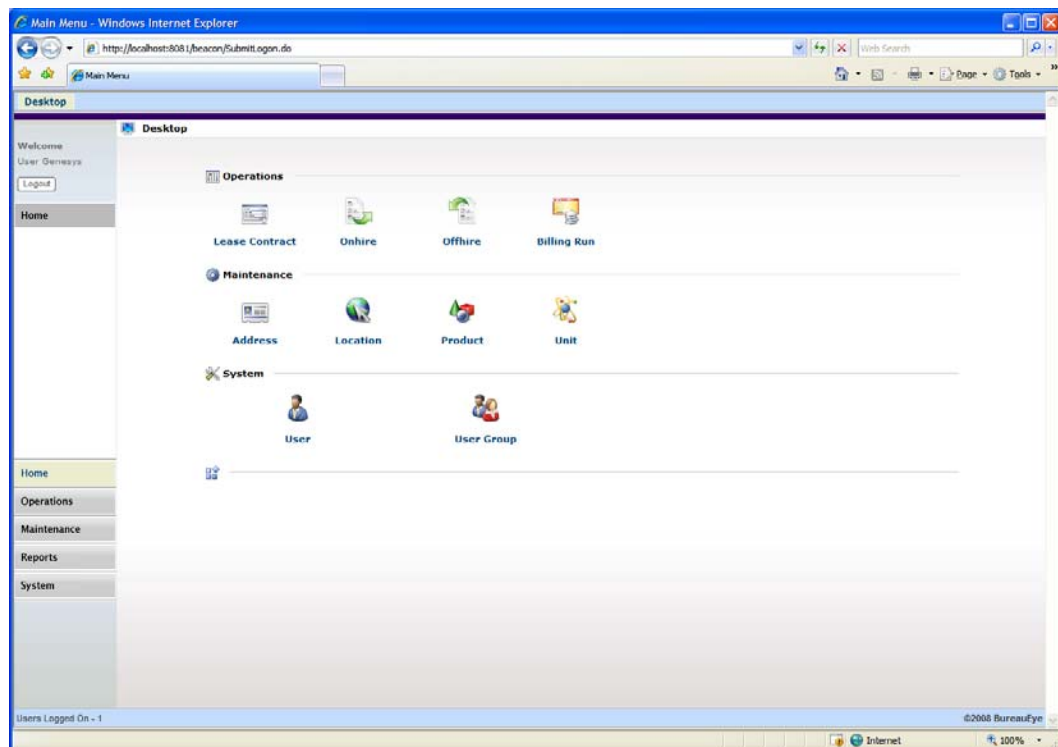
Main Menu - Windows Internet Explorer

http://localhost:8081/beacon/SubmitLogon.do

Web Search

Main Menu

Page Tools

Desktop

Welcome
User Genesys
Logout

Home

Desktop

Operations

Lease Contract
Onhire
Offhire
Billing Run

Maintenance

Address
Location
Product
Unit

System

User
User Group

Home
Operations
Maintenance
Reports
System

Users Logged On - 1

©2008 BureauEye

Internet

100%